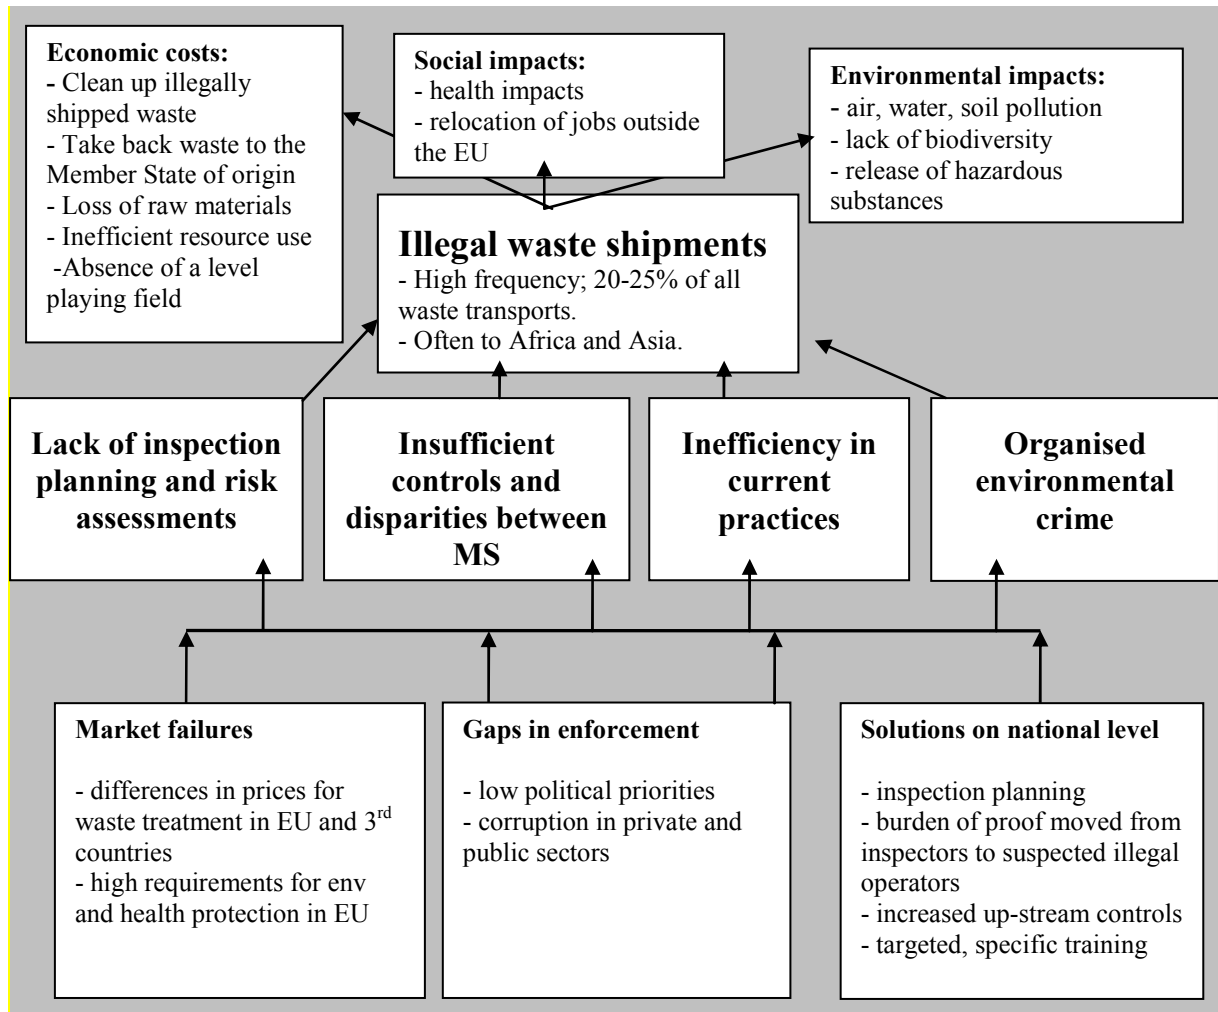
**Economic costs:**
- Clean up illegally shipped waste
- Take back waste to the Member State of origin
- Loss of raw materials
- Inefficient resource use
-Absence of a level playing field

**Social impacts:**
- health impacts
- relocation of jobs outside the EU

**Environmental impacts:**
- air, water, soil pollution
- lack of biodiversity
- release of hazardous substances

**Illegal waste shipments**
- High frequency; 20-25% of all waste transports.
- Often to Africa and Asia.

**Lack of inspection planning and risk assessments**

**Insufficient controls and disparities between MS**

**Inefficiency in current practices**

**Organised environmental crime**

**Market failures**

- differences in prices for waste treatment in EU and 3$^{rd}$ countries
- high requirements for env and health protection in EU

**Gaps in enforcement**

- low political priorities
- corruption in private and public sectors

**Solutions on national level**

- inspection planning
- burden of proof moved from inspectors to suspected illegal operators
- increased up-stream controls
- targeted, specific training